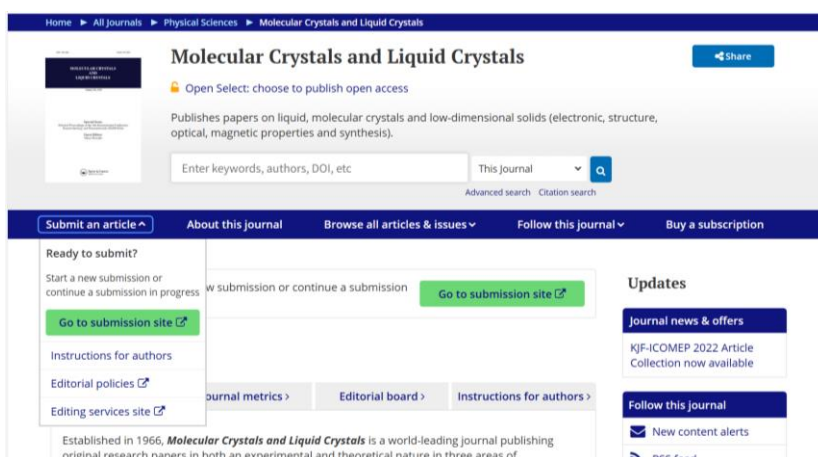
Home ► All Journals ► Physical Sciences ► Molecular Crystals and Liquid Crystals

MOLECULAR CRYSTALS AND LIQUID CRYSTALS

Molecular Crystals and Liquid Crystals

Share

Open Select: choose to publish open access

Publishes papers on liquid, molecular crystals and low-dimensional solids (electronic, structure, optical, magnetic properties and synthesis).

Enter keywords, authors, DOI, etc

This Journal

Advanced search Citation search

Submit an article

About this journal

Browse all articles & issues

Follow this journal

Buy a subscription

Ready to submit?

Start a new submission or continue a submission in progress

Go to submission site

Instructions for authors

Editorial policies

Editing services site

w submission or continue a submission

Go to submission site

ournal metrics ›

Editorial board ›

Instructions for authors ›

Established in 1966, Molecular Crystals and Liquid Crystals is a world-leading journal publishing original research papers in both an experimental and theoretical nature in three areas of

Updates

Journal news & offers

KJF-ICOMEP 2022 Article Collection now available

Follow this journal

New content alerts

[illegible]